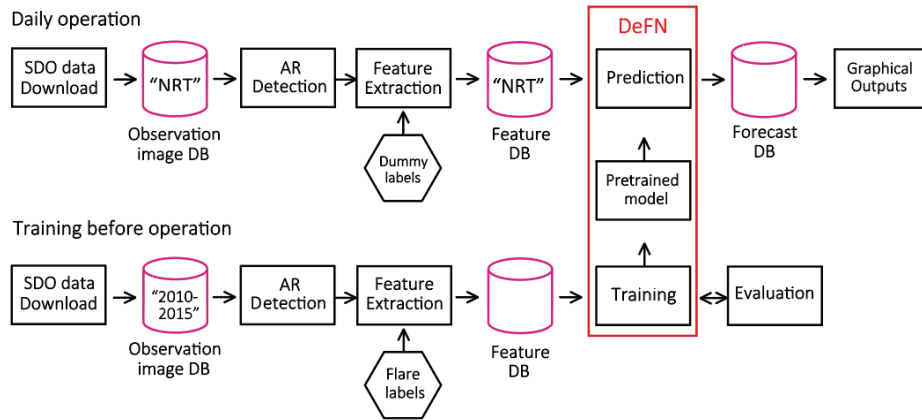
Daily operation

SDO data Download

“NRT”

Observation image DB

AR Detection

Feature Extraction

Dummy labels

“NRT”

Feature DB

DeFN

Prediction

Pretrained model

Forecast DB

Graphical Outputs

Training before operation

SDO data Download

“2010-2015”

Observation image DB

AR Detection

Feature Extraction

Flare labels

Feature DB

Training

Evaluation